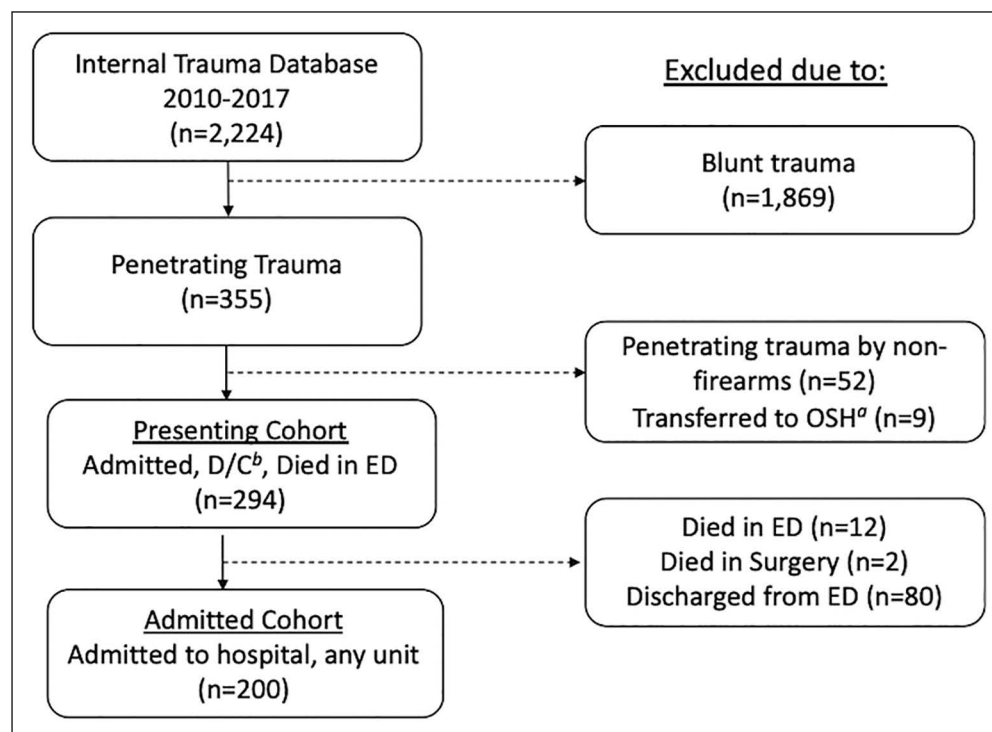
Internal Trauma Database
2010-2017
(n=2,224)

Excluded due to:

Blunt trauma
(n=1,869)

Penetrating Trauma
(n=355)

Penetrating trauma by non-firearms (n=52)
Transferred to OSH$^{a}$ (n=9)

Presenting Cohort
Admitted, D/C$^{b}$, Died in ED
(n=294)

Died in ED (n=12)
Died in Surgery (n=2)
Discharged from ED (n=80)

Admitted Cohort
Admitted to hospital, any unit
(n=200)